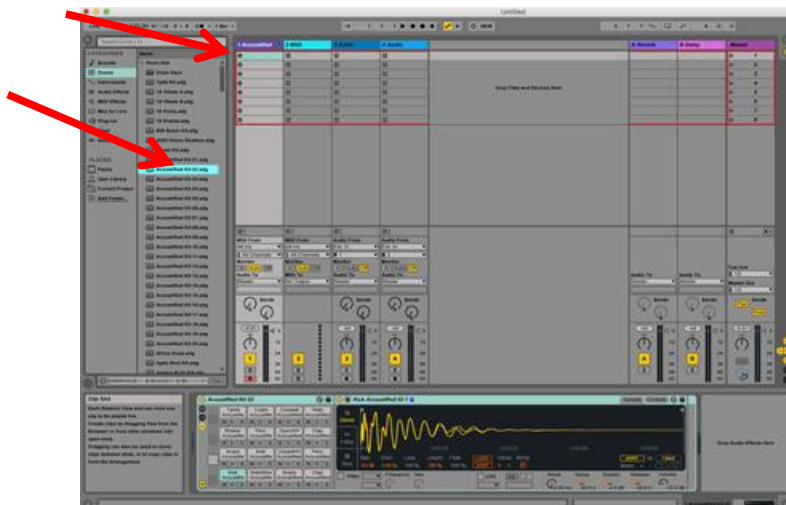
Untitled

1 Acoustified
2 MIDI
3 Audio
4 Audio
A Reverb
B Delay
Master

Drop Files and Devices Here

CATEGORIES
Sounds
Drums
Instruments
Audio Effects
MIDI Effects
Max for Live
Plug-ins
Clips
Samples

PLACES
Packs
User Library
Current Project
Add Folder...

Name
Drum Rack
Acoustified Kit 01.adg
Acoustified Kit 02.adg

MIDI From
All Ins
Audio From
Ext. In
Monitor
In Auto Off
Audio To
Master
Sends

Clip Slot

Drop Audio Effects Here